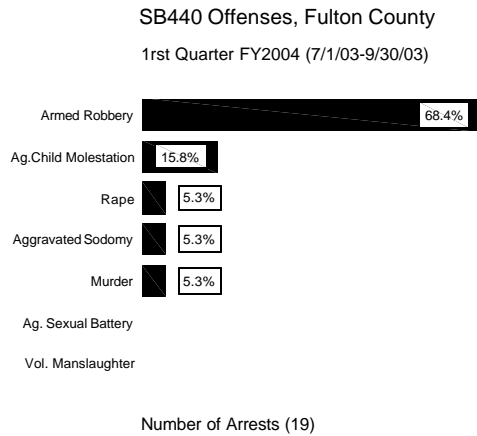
SB440 Offenses, Fulton County

1rst Quarter FY2004 (7/1/03-9/30/03)

Armed Robbery 68.4%

Ag.Child Molestation 15.8%

Rape 5.3%

Aggravated Sodomy 5.3%

Murder 5.3%

Ag. Sexual Battery

Vol. Manslaughter

Number of Arrests (19)